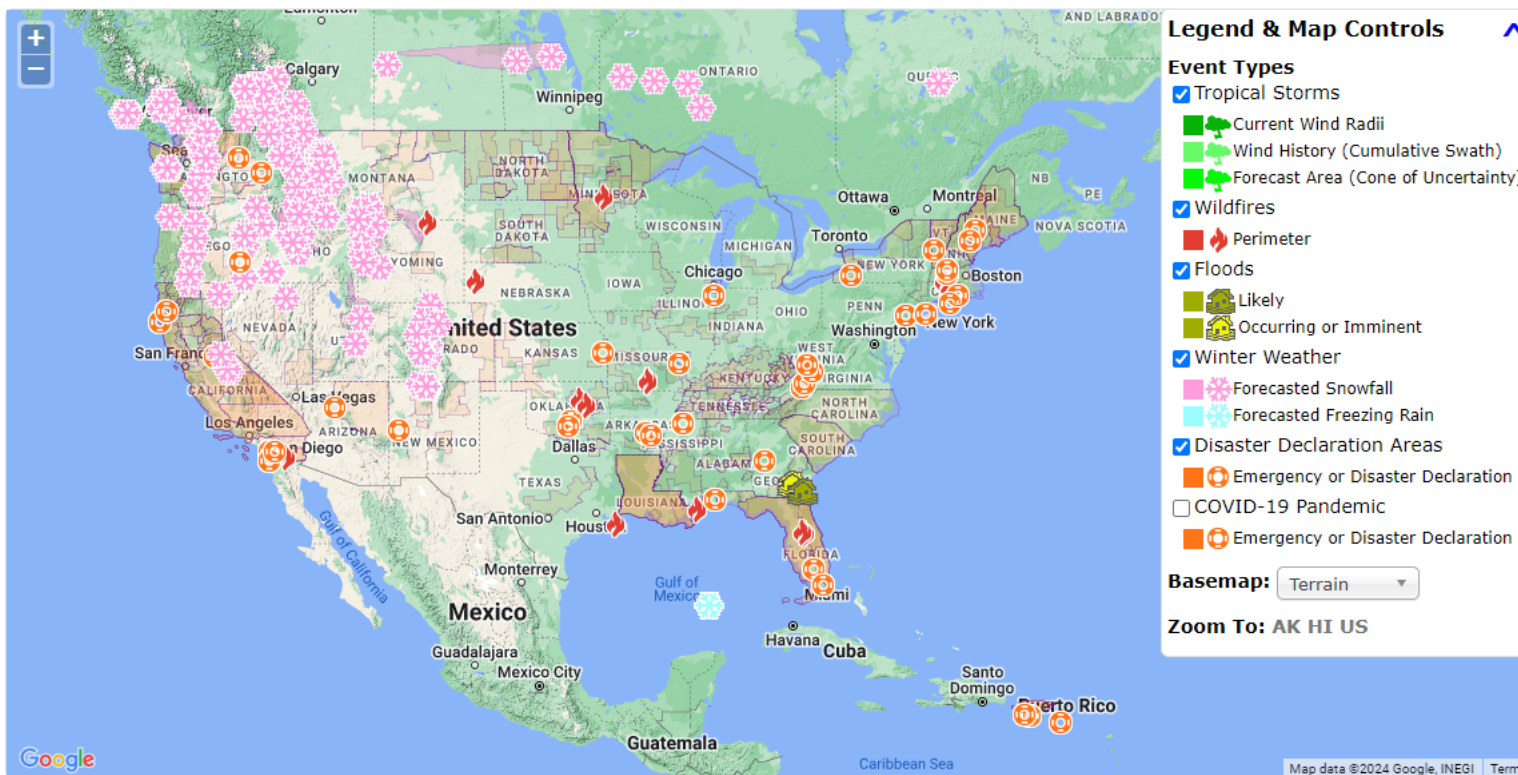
+
−
Edmonton
Calgary
AND LABRADO
Winnipeg
ONTARIO
QUE
NORTH DAKOTA
MONTANA
MINNESOTA
Ottawa
Montreal
NB
SOUTH DAKOTA
WISCONSIN
MICHIGAN
Toronto
NOVA SCOTIA
MAINE
VT
YOMING
IOWA
Chicago
NEW YORK
Boston
NEBRASKA
ILLINOIS
PENN
NEVADA
United States
INDIANA
OHIO
Washington
New York
San Franc
RADO
KANSAS
MISSOURI
WEST VIRGINIA
CALIFORNIA
Las Vegas
KENTUCKY
NORTH CAROLINA
OKLAHOMA
ARKANSAS
TENNESSEE
Los Angeles
ARIZONA
NEW MEXICO
Dallas
MISSISSIPPI
SOUTH CAROLINA
San Diego
ALABAMA
GEO
TEXAS
LOUISIANA
San Antonio
Houston
FLORIDA
Gulf of California
Monterrey
Gulf of Mexico
Miami
Mexico
Havana
Cuba
Guadalajara
Mexico City
Santo Domingo
Puerto Rico
Guatemala
Caribbean Sea
Google
Map data ©2024 Google, INEGI
Term

Legend & Map Controls
Event Types
Tropical Storms
Current Wind Radii
Wind History (Cumulative Swath)
Forecast Area (Cone of Uncertainty)
Wildfires
Perimeter
Floods
Likely
Occurring or Imminent
Winter Weather
Forecasted Snowfall
Forecasted Freezing Rain
Disaster Declaration Areas
Emergency or Disaster Declaration
COVID-19 Pandemic
Emergency or Disaster Declaration
Basemap: Terrain
Zoom To: AK HI US